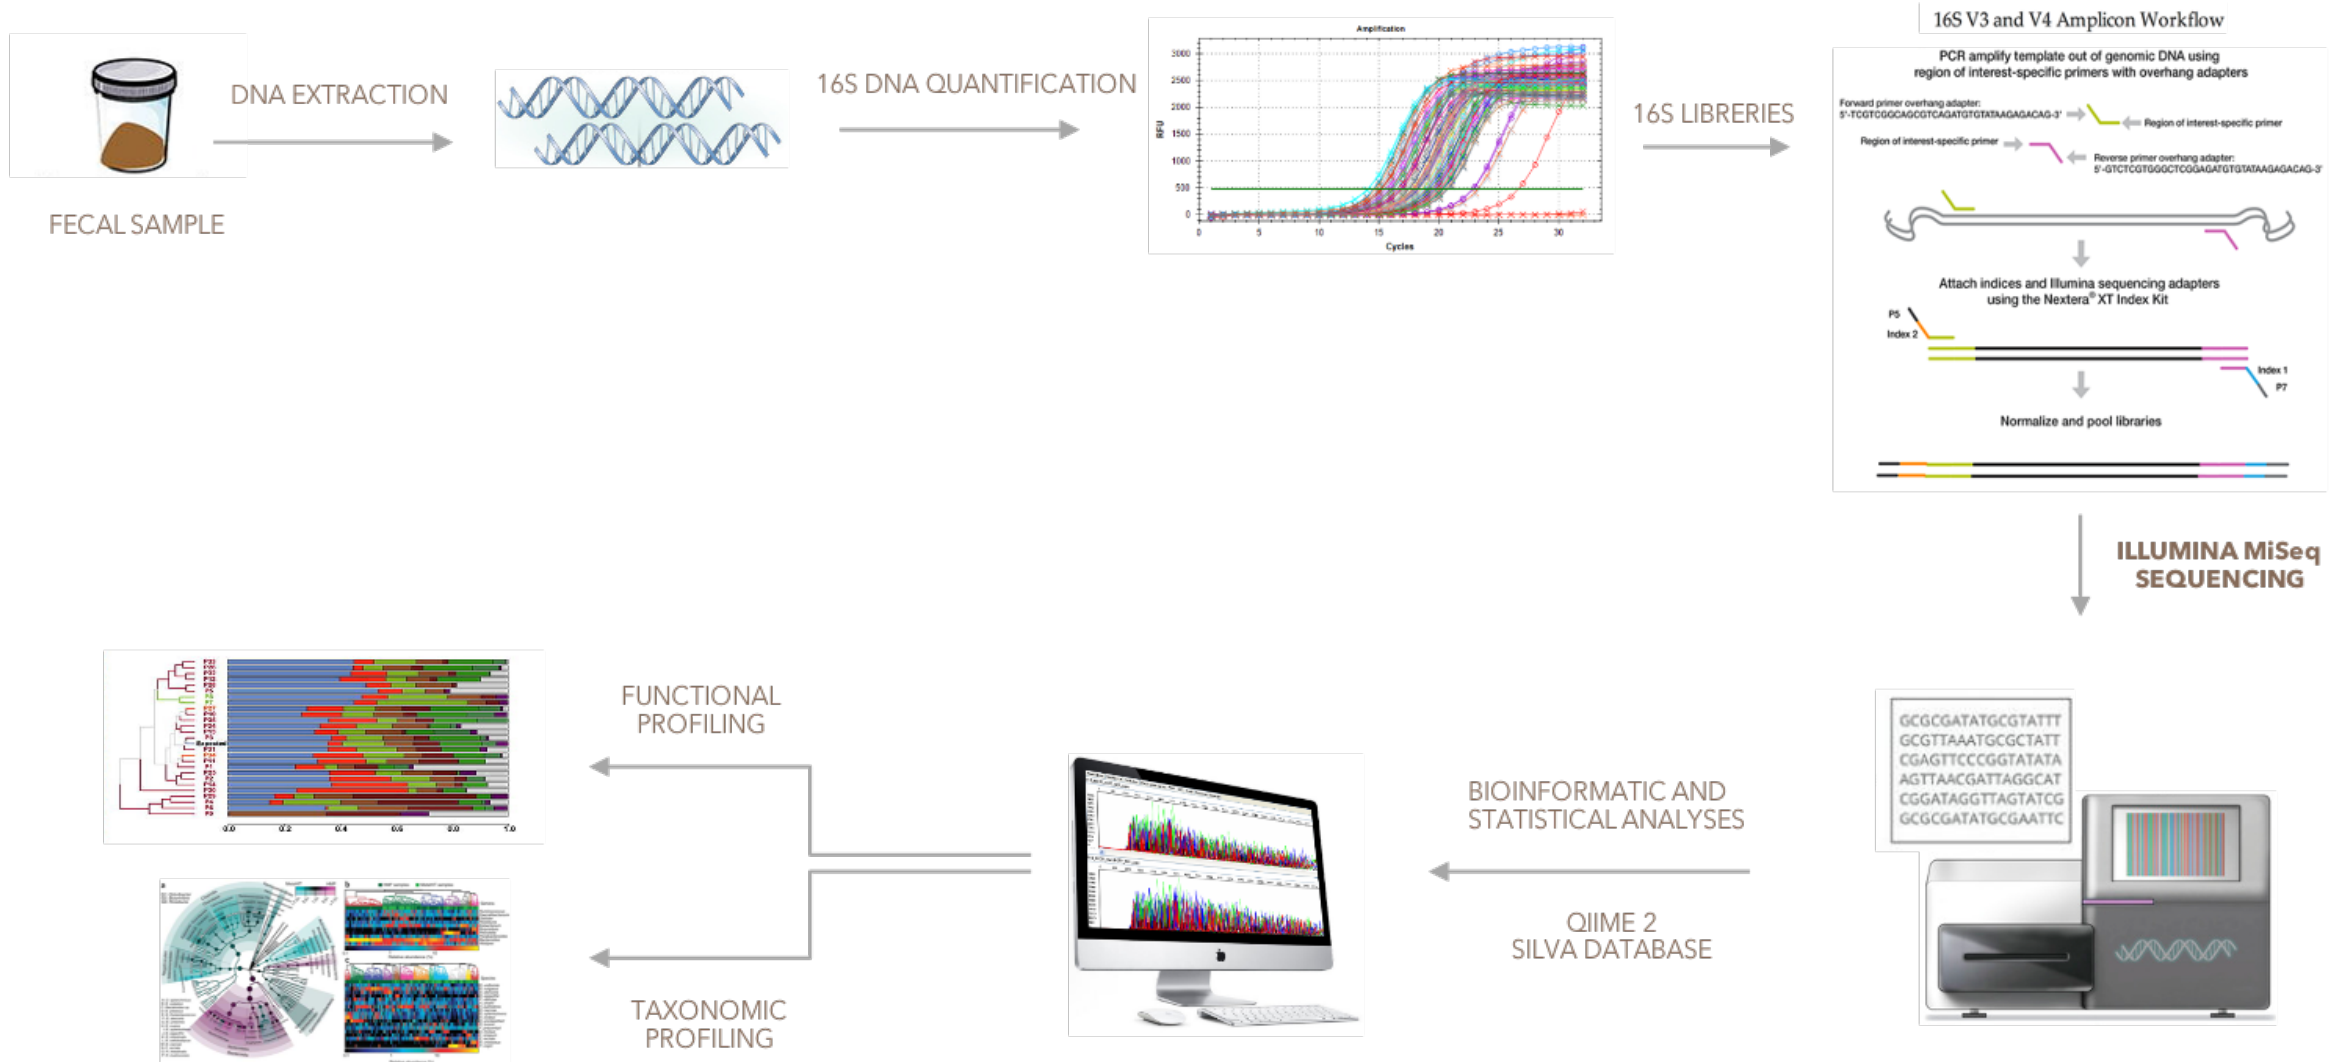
DNA EXTRACTION

FECAL SAMPLE

16S DNA QUANTIFICATION

Amplification

RFU

3000
2500
2000
1500
1000
500
0

0 5 10 15 20 25 30

Cycles

16S LIBRERIES

16S V3 and V4 Amplicon Workflow

PCR amplify template out of genomic DNA using region of interest-specific primers with overhang adapters

Forward primer overhang adapter:
5'-TCGTCGGCAGCGTCAGATGTGTATAAGAGACAG-3'

Region of interest-specific primer

Region of interest-specific primer

Reverse primer overhang adapter:
5'-GTCTCGTGGGCTCGGAGATGTGTATAAGAGACAG-3'

Attach indices and Illumina sequencing adapters using the Nextera® XT Index Kit

P5
Index 2

Index 1
P7

Normalize and pool libraries

ILLUMINA MiSeq SEQUENCING

GCGCGATATGCGTATTT
GCGTTAAATGCGCTATT
CGAGTTCCCGGTATATA
AGTTAACGATTAGGCAT
CGGATAGGTTAGTATCG
GCGCGATATGCGAATTC

BIOINFORMATIC AND STATISTICAL ANALYSES

QIIME 2
SILVA DATABASE

FUNCTIONAL PROFILING

TAXONOMIC PROFILING

0.0 0.2 0.4 0.6 0.8 1.0